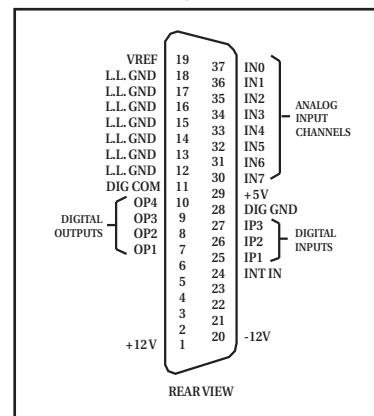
VREF 19
L.L. GND 18
L.L. GND 17
L.L. GND 16
L.L. GND 15
L.L. GND 14
L.L. GND 13
L.L. GND 12
DIG COM 11
OP4 10
OP3 9
OP2 8
OP1 7
6
5
4
3
2
+12V 1

DIGITAL OUTPUTS

37 IN0
36 IN1
35 IN2
34 IN3
33 IN4
32 IN5
31 IN6
30 IN7
29 +5V
28 DIG GND
27 IP3
26 IP2
25 IP1
24 INT IN
23
22
21
20 -12V

ANALOG INPUT CHANNELS

DIGITAL INPUTS

REAR VIEW